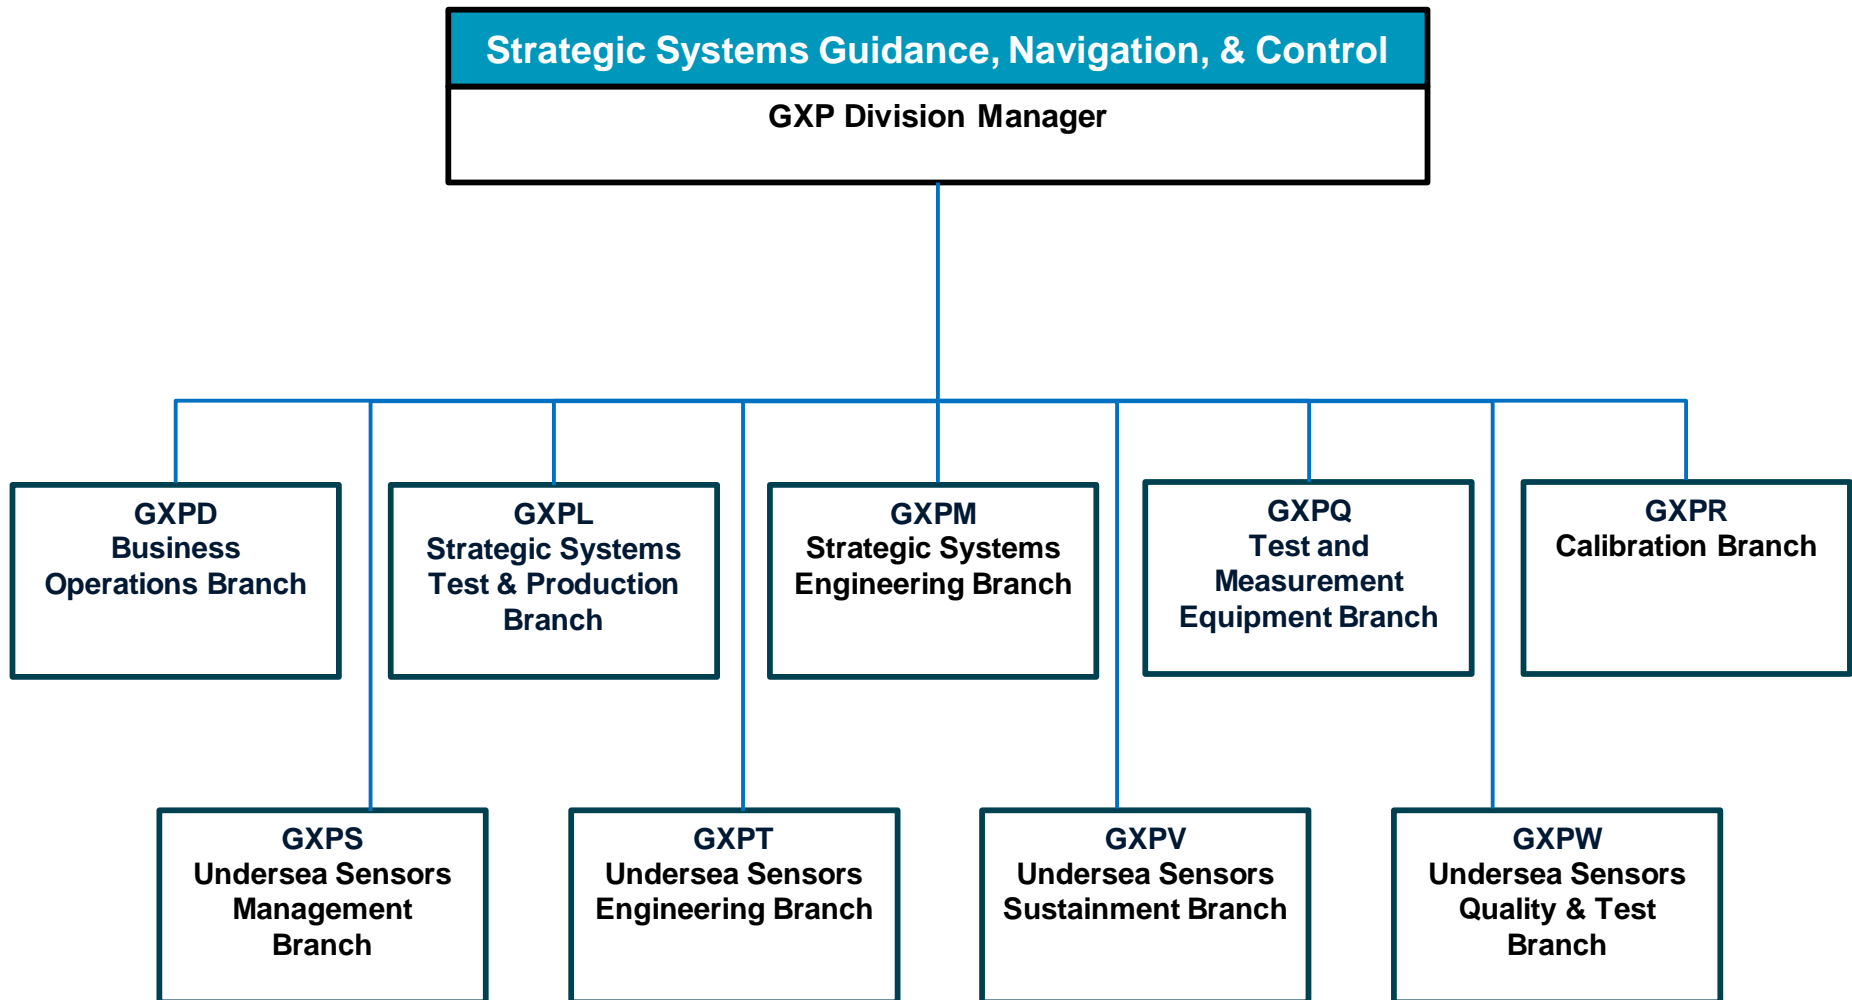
Strategic Systems Guidance, Navigation, & Control

GXP Division Manager

GXPD
Business Operations Branch

GXPL
Strategic Systems Test & Production Branch

GXPM
Strategic Systems Engineering Branch

GXPQ
Test and Measurement Equipment Branch

GXPR
Calibration Branch

GXPS
Undersea Sensors Management Branch

GXPT
Undersea Sensors Engineering Branch

GXPV
Undersea Sensors Sustainment Branch

GXPW
Undersea Sensors Quality & Test Branch